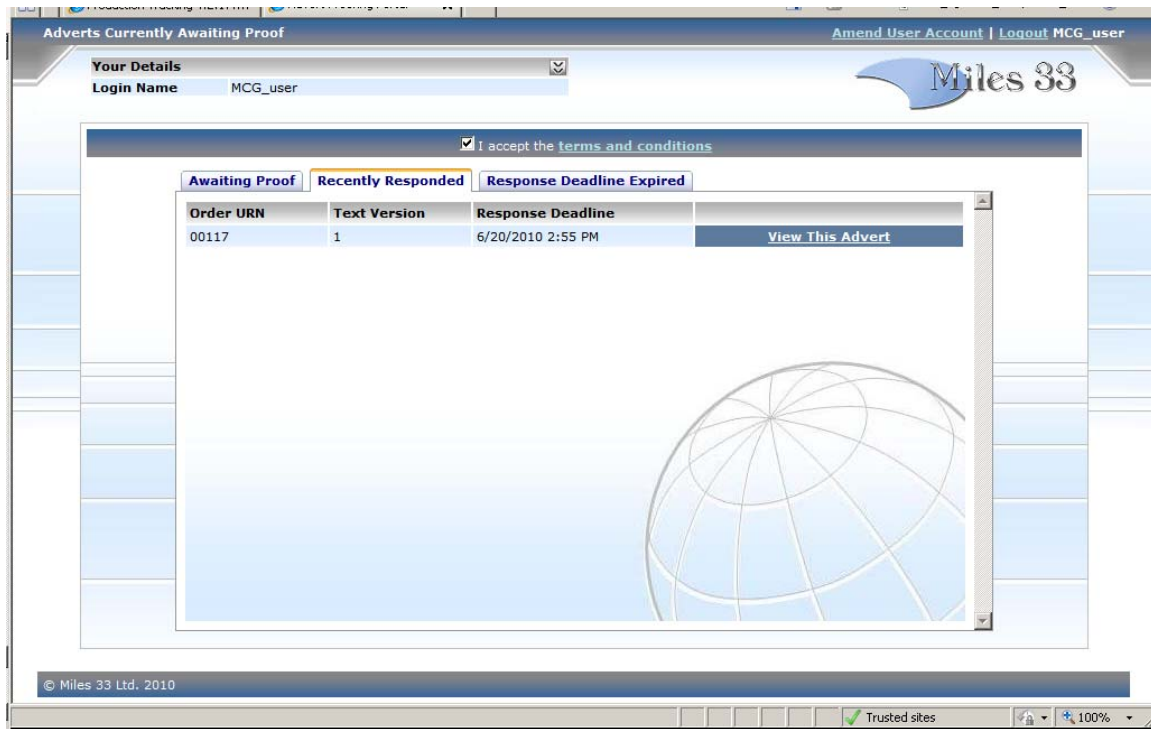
Adverts Currently Awaiting Proof

Amend User Account | Logout MCG_user

Your Details

Login Name MCG_user

Miles 33

I accept the terms and conditions

Awaiting Proof | Recently Responded | Response Deadline Expired

| Order URN | Text Version | Response Deadline | |
|---|---|---|---|
| 00117 | 1 | 6/20/2010 2:55 PM | View This Advert |

© Miles 33 Ltd. 2010

Trusted sites

100%